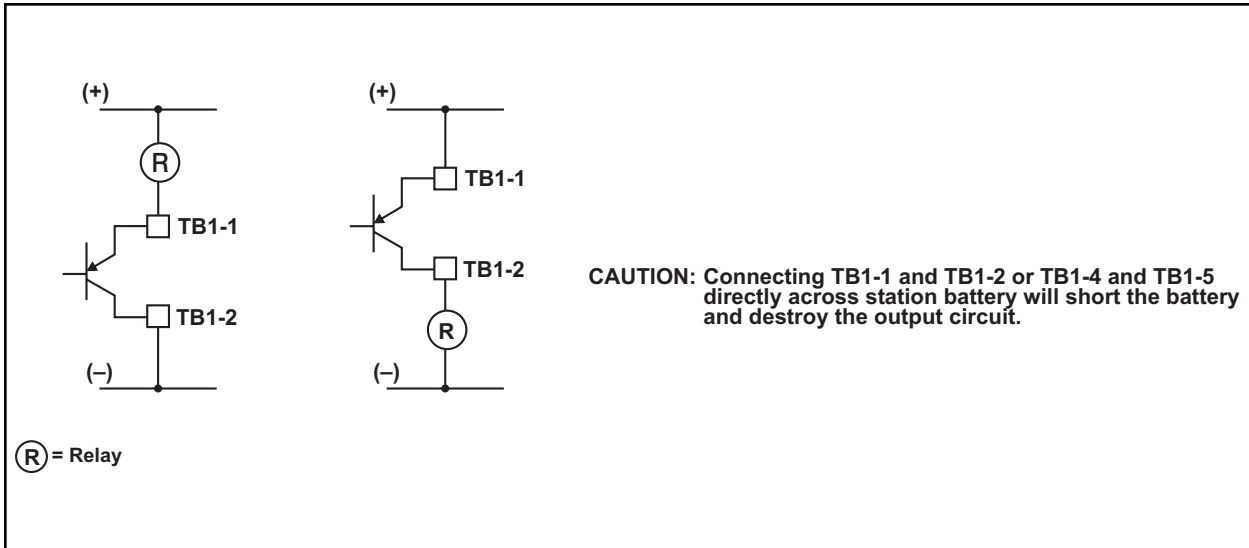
(+)

R

TB1-1

TB1-2

(–)

(+)

TB1-1

TB1-2

R

(–)

CAUTION: Connecting TB1-1 and TB1-2 or TB1-4 and TB1-5 directly across station battery will short the battery and destroy the output circuit.

R = Relay